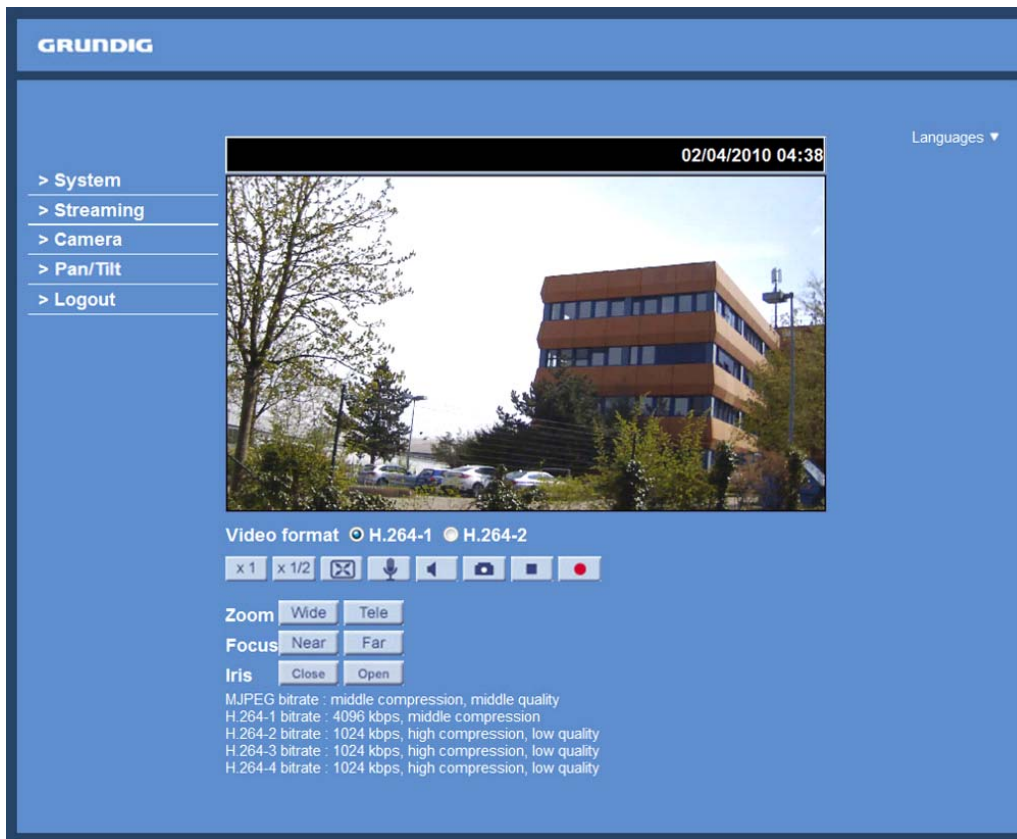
GRUNDIG

Languages ▼

02/04/2010 04:38

> System
> Streaming
> Camera
> Pan/Tilt
> Logout

Video format H.264-1 H.264-2

x 1 x 1/2

Zoom Wide Tele
Focus Near Far
Iris Close Open

MJPEG bitrate : middle compression, middle quality
H.264-1 bitrate : 4096 kbps, middle compression
H.264-2 bitrate : 1024 kbps, high compression, low quality
H.264-3 bitrate : 1024 kbps, high compression, low quality
H.264-4 bitrate : 1024 kbps, high compression, low quality